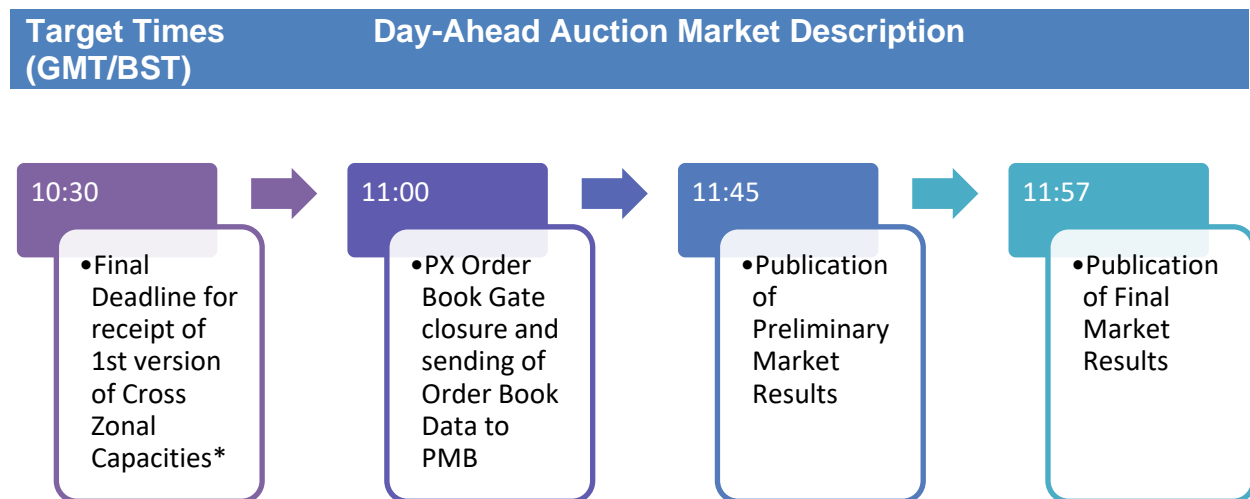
Target Times (GMT/BST)

Day-Ahead Auction Market Description

10:30

•Final Deadline for receipt of 1st version of Cross Zonal Capacities*

11:00

•PX Order Book Gate closure and sending of Order Book Data to PMB

11:45

•Publication of Preliminary Market Results

11:57

•Publication of Final Market Results